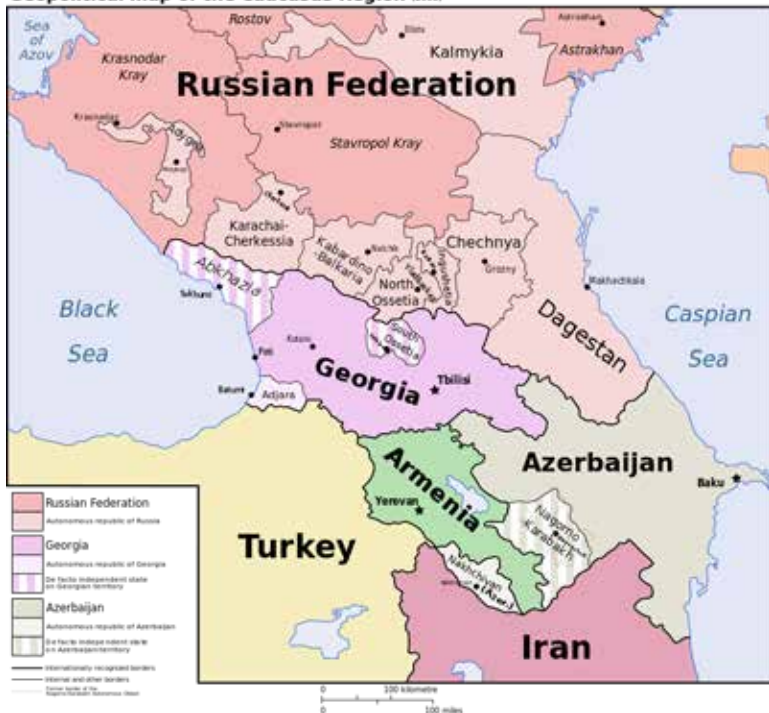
Geopolitical map of the Caucasus Region ...

Sea of Azov

Rostov

Elista

Kalmykia

Astrakhan

Astrakhan

Krasnodar Kray

Russian Federation

Krasnodar

Adygea

Maykop

Stavropol

Stavropol Kray

Cherkessk

Karachai-Cherkessia

Kabardino-Balkaria

Nalchik

Chechnya

Grozny

Ingushetia

North Ossetia

Vladikavkaz

Abkhazia

Sukhumi

Makhachkala

Black Sea

South Ossetia

Caspian Sea

Dagestan

Poti

Kutaisi

Georgia

Tbilisi

Batumi

Adjara

Azerbaijan

Armenia

Baku

Yerevan

Nagorno Karabakh

Nakhchivan (Azer.)

Turkey

Iran

Russian Federation

Autonomous republic of Russia

Georgia

Autonomous republic of Georgia

De facto independent state on Georgian territory

Azerbaijan

Autonomous republic of Azerbaijan

De facto independent state on Azerbaijan territory

Internationally recognized borders

Internal and other borders

Former border of the Nagorno-Karabakh Autonomous Oblast

0 100 kilometre

0 100 miles